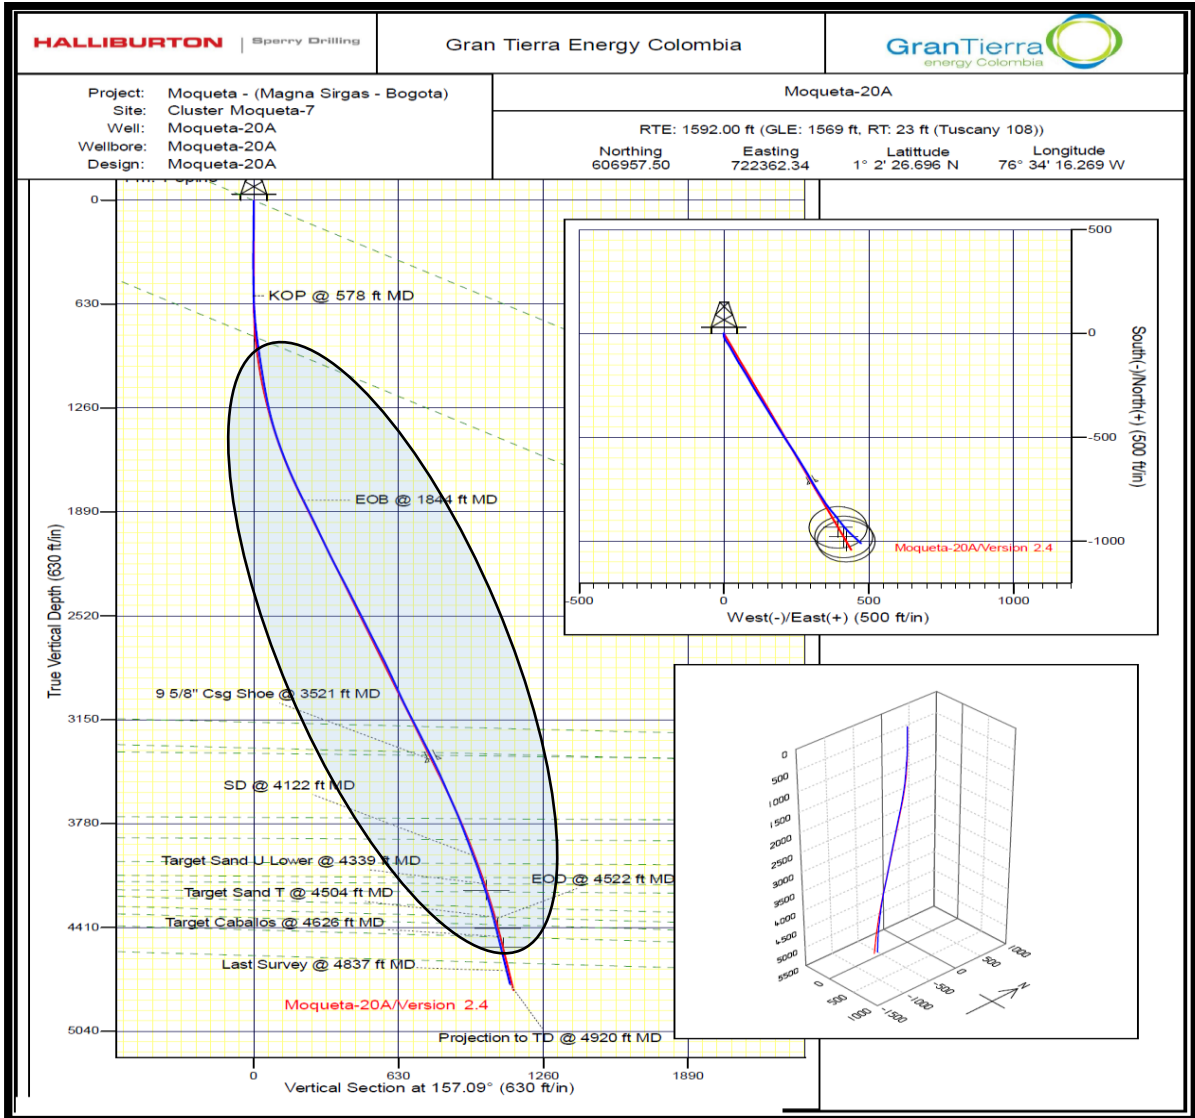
HALLIBURTON | Sperry Drilling

Gran Tierra Energy Colombia

GranTierra energy Colombia

Project: Moqueta - (Magna Sirgas - Bogota)
Site: Cluster Moqueta-7
Well: Moqueta-20A
Wellbore: Moqueta-20A
Design: Moqueta-20A

Moqueta-20A

RTE: 1592.00 ft (GLE: 1569 ft, RT: 23 ft (Tuscany 108))

| Northing | Easting | Latitude | Longitude |
|---|---|---|---|
| 606957.50 | 722362.34 | 1° 2' 26.696 N | 76° 34' 16.269 W |

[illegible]

0
630
1260
1890
2520
3150
3780
4410
5040

True Vertical Depth (630 ft/in)

KOP @ 578 ft MD
EOB @ 1844 ft MD
9 5/8" Csg Shoe @ 3521 ft MD
SD @ 4122 ft MD
Target Sand U Lower @ 4339 ft MD
Target Sand T @ 4504 ft MD
EOD @ 4522 ft MD
Target Caballos @ 4626 ft MD
Last Survey @ 4837 ft MD
Moqueta-20A/Version 2.4
Projection to TD @ 4920 ft MD

0
630
1260
1890
Vertical Section at 157.09° (630 ft/in)

500
0
-500
-1000
South(-)/North(+) (500 ft/in)
Moqueta-20A/Version 2.4
-500
0
500
1000
West(-)/East(+) (500 ft/in)

0
500
1000
1500
2000
2500
3000
3500
4000
4500
5000
5500
0
500
1000
-500
-1000
-1500
1000
500
0
N